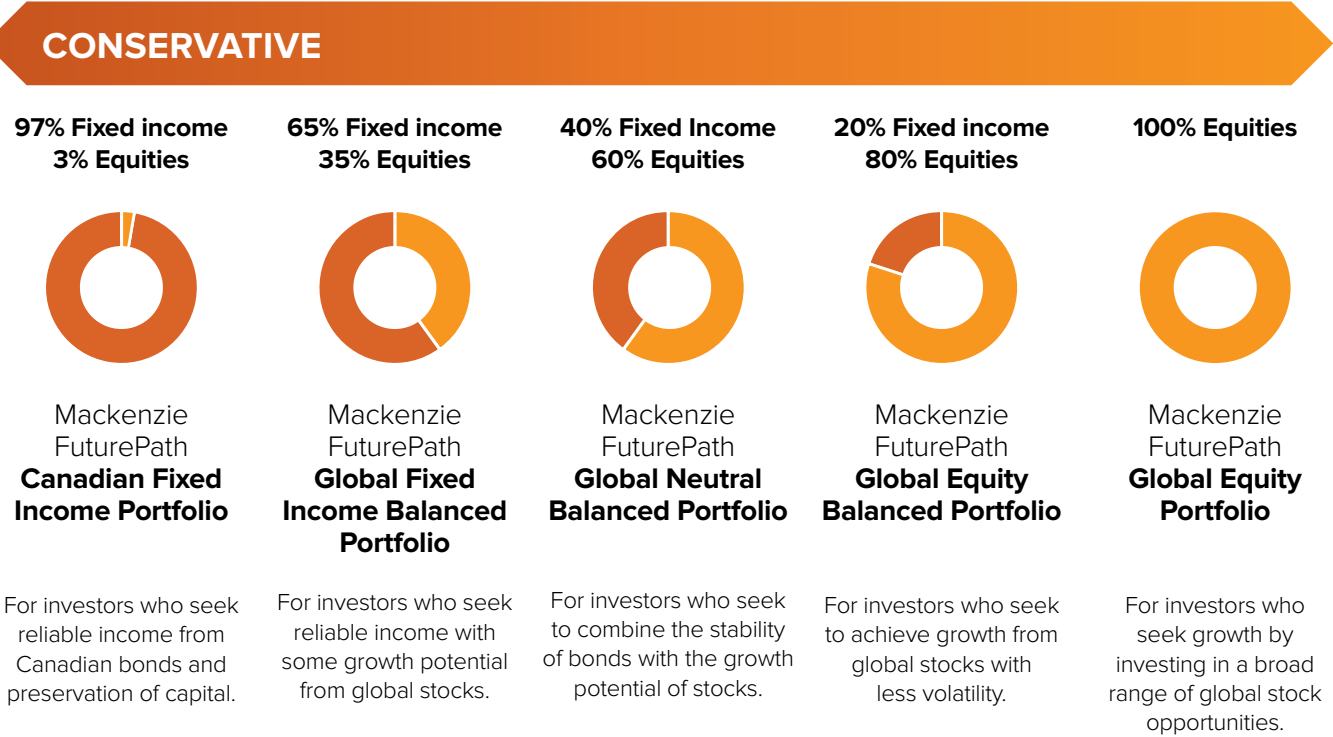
CONSERVATIVE

97% Fixed income
3% Equities

Mackenzie FuturePath
**Canadian Fixed Income Portfolio**

For investors who seek reliable income from Canadian bonds and preservation of capital.

65% Fixed income
35% Equities

Mackenzie FuturePath
**Global Fixed Income Balanced Portfolio**

For investors who seek reliable income with some growth potential from global stocks.

40% Fixed Income
60% Equities

Mackenzie FuturePath
**Global Neutral Balanced Portfolio**

For investors who seek to combine the stability of bonds with the growth potential of stocks.

20% Fixed income
80% Equities

Mackenzie FuturePath
**Global Equity Balanced Portfolio**

For investors who seek to achieve growth from global stocks with less volatility.

100% Equities

Mackenzie FuturePath
**Global Equity Portfolio**

For investors who seek growth by investing in a broad range of global stock opportunities.